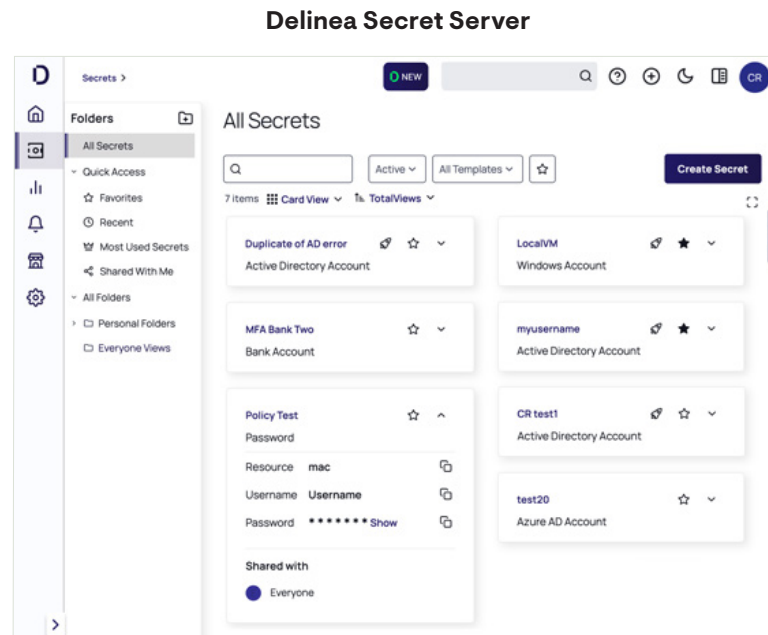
Delinea Secret Server

D

Secrets >

NEW

CR

Folders

All Secrets

Quick Access

Favorites

Recent

Most Used Secrets

Shared With Me

All Folders

Personal Folders

Everyone Views

All Secrets

Active

All Templates

Create Secret

7 items Card View TotalViews

Duplicate of AD error
Active Directory Account

MFA Bank Two
Bank Account

Policy Test
Password

Resource mac

Username Username

Password ******* Show

Shared with

Everyone

LocalVM
Windows Account

myusername
Active Directory Account

CR test1
Active Directory Account

test20
Azure AD Account

>